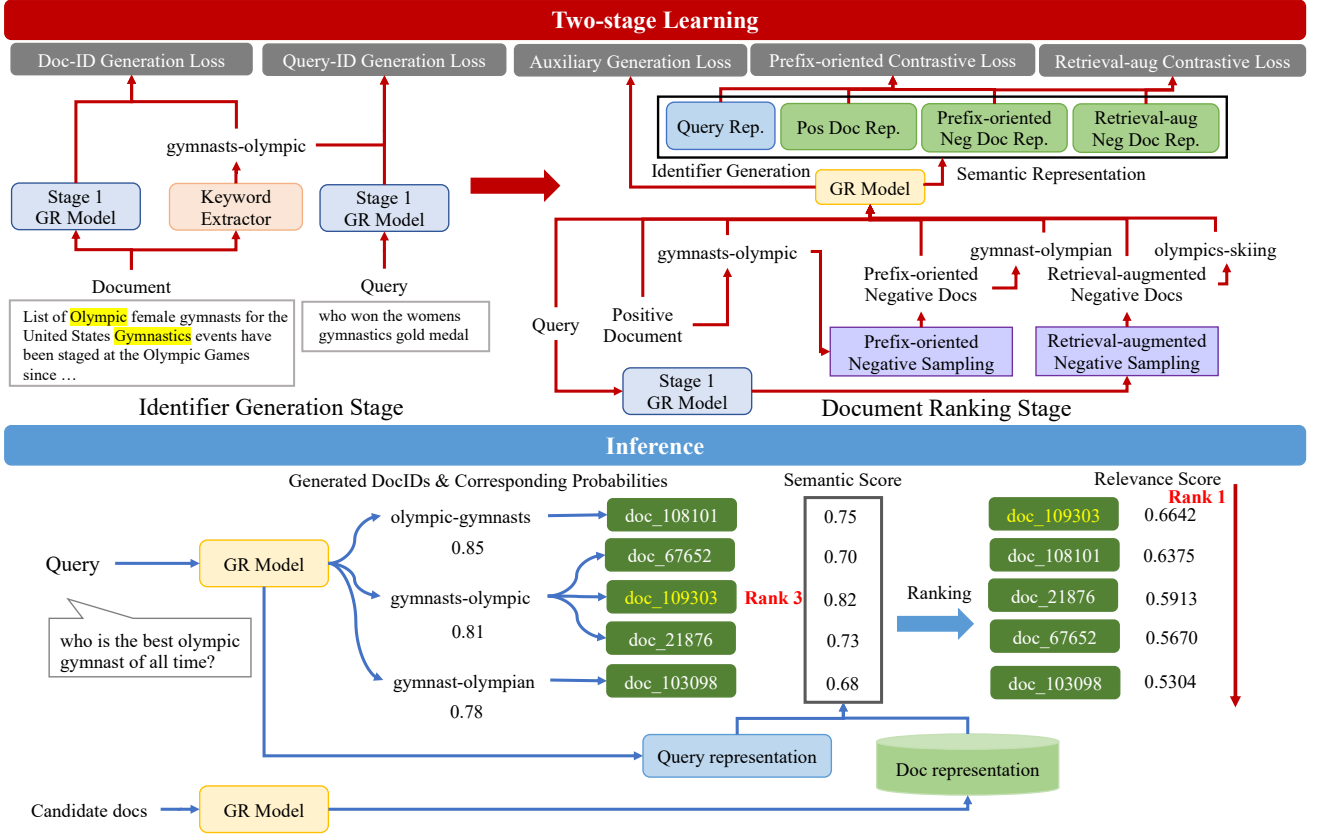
Two-stage Learning

Doc-ID Generation Loss

Query-ID Generation Loss

Auxiliary Generation Loss

Prefix-oriented Contrastive Loss

Retrieval-aug Contrastive Loss

gymnasts-olympic

Stage 1 GR Model

Keyword Extractor

Stage 1 GR Model

Document

Query

List of Olympic female gymnasts for the United States Gymnastics events have been staged at the Olympic Games since …

who won the womens gymnastics gold medal

Identifier Generation Stage

Query Rep.

Pos Doc Rep.

Prefix-oriented Neg Doc Rep.

Retrieval-aug Neg Doc Rep.

Identifier Generation

GR Model

Semantic Representation

gymnasts-olympic

gymnast-olympian

olympics-skiing

Prefix-oriented Negative Docs

Retrieval-augmented Negative Docs

Query

Positive Document

Prefix-oriented Negative Sampling

Retrieval-augmented Negative Sampling

Stage 1 GR Model

Document Ranking Stage

Inference

Generated DocIDs & Corresponding Probabilities

Semantic Score

Relevance Score

Rank 1

Query

GR Model

olympic-gymnasts

0.85

gymnasts-olympic

0.81

gymnast-olympian

0.78

doc_108101

doc_67652

doc_109303

Rank 3

doc_21876

doc_103098

0.75

0.70

0.82

0.73

0.68

Ranking

doc_109303 0.6642

doc_108101 0.6375

doc_21876 0.5913

doc_67652 0.5670

doc_103098 0.5304

who is the best olympic gymnast of all time?

Query representation

Doc representation

Candidate docs

GR Model